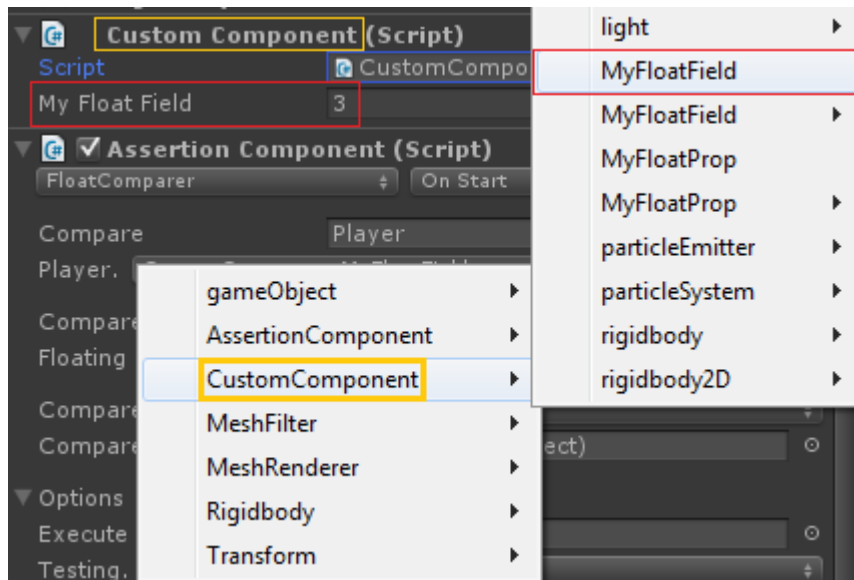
Custom Component (Script)
Script CustomCompo
My Float Field 3
Assertion Component (Script)
FloatComparer On Start
Compare Player
Player.
Compare
Floating
Compare
Compare ect)
Options
Execute
Testing.

light
MyFloatField
MyFloatField
MyFloatProp
MyFloatProp
particleEmitter
particleSystem
rigidbody
rigidbody2D

gameObject
AssertionComponent
CustomComponent
MeshFilter
MeshRenderer
Rigidbody
Transform